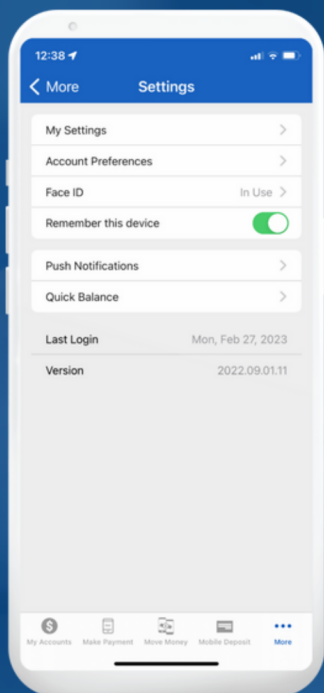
12:38

More

Settings

My Settings

Account Preferences

Face ID

In Use

Remember this device

Push Notifications

Quick Balance

Last Login

Mon, Feb 27, 2023

Version

2022.09.01.11

My Accounts

Make Payment

Move Money

Mobile Deposit

More